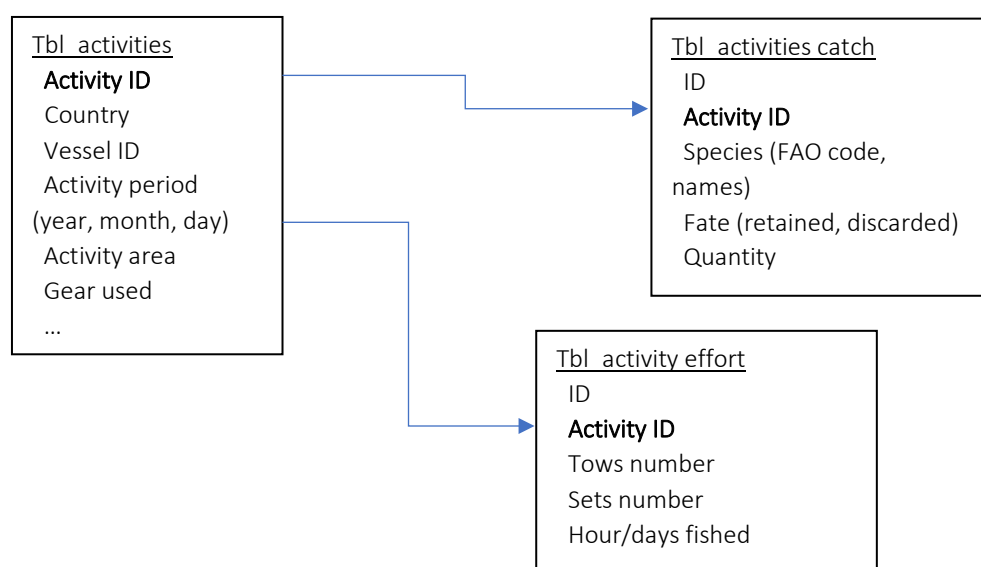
Tbl_activities
Activity ID
Country
Vessel ID
Activity period (year, month, day)
Activity area
Gear used
…

Tbl_activities catch
ID
Activity ID
Species (FAO code, names)
Fate (retained, discarded)
Quantity

Tbl_activity effort
ID
Activity ID
Tows number
Sets number
Hour/days fished